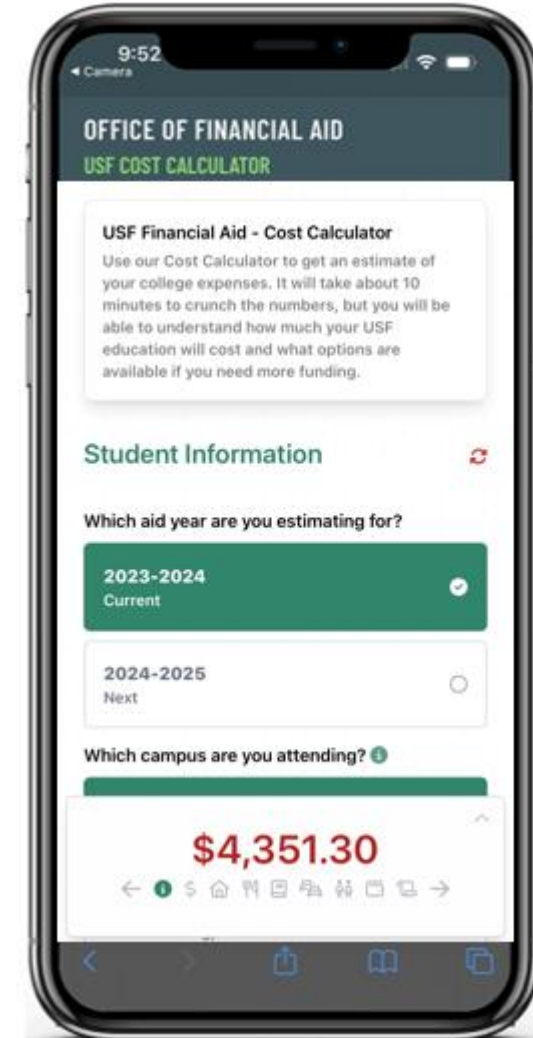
9:52
◂ Camera

OFFICE OF FINANCIAL AID
USF COST CALCULATOR

USF Financial Aid - Cost Calculator
Use our Cost Calculator to get an estimate of your college expenses. It will take about 10 minutes to crunch the numbers, but you will be able to understand how much your USF education will cost and what options are available if you need more funding.

Student Information

Which aid year are you estimating for?

2023-2024
Current

2024-2025
Next

Which campus are you attending?

$4,351.30